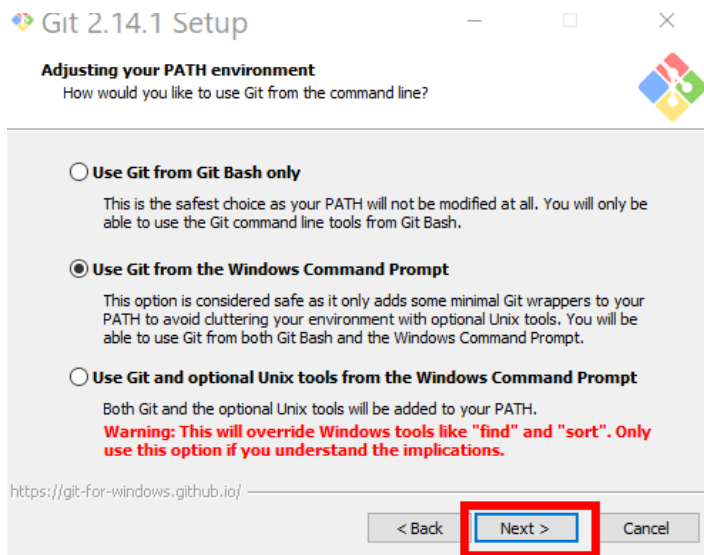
Git 2.14.1 Setup

Adjusting your PATH environment
How would you like to use Git from the command line?

Use Git from Git Bash only
This is the safest choice as your PATH will not be modified at all. You will only be able to use the Git command line tools from Git Bash.

Use Git from the Windows Command Prompt
This option is considered safe as it only adds some minimal Git wrappers to your PATH to avoid cluttering your environment with optional Unix tools. You will be able to use Git from both Git Bash and the Windows Command Prompt.

Use Git and optional Unix tools from the Windows Command Prompt
Both Git and the optional Unix tools will be added to your PATH.
Warning: This will override Windows tools like "find" and "sort". Only use this option if you understand the implications.

https://git-for-windows.github.io/

< Back   Next >   Cancel